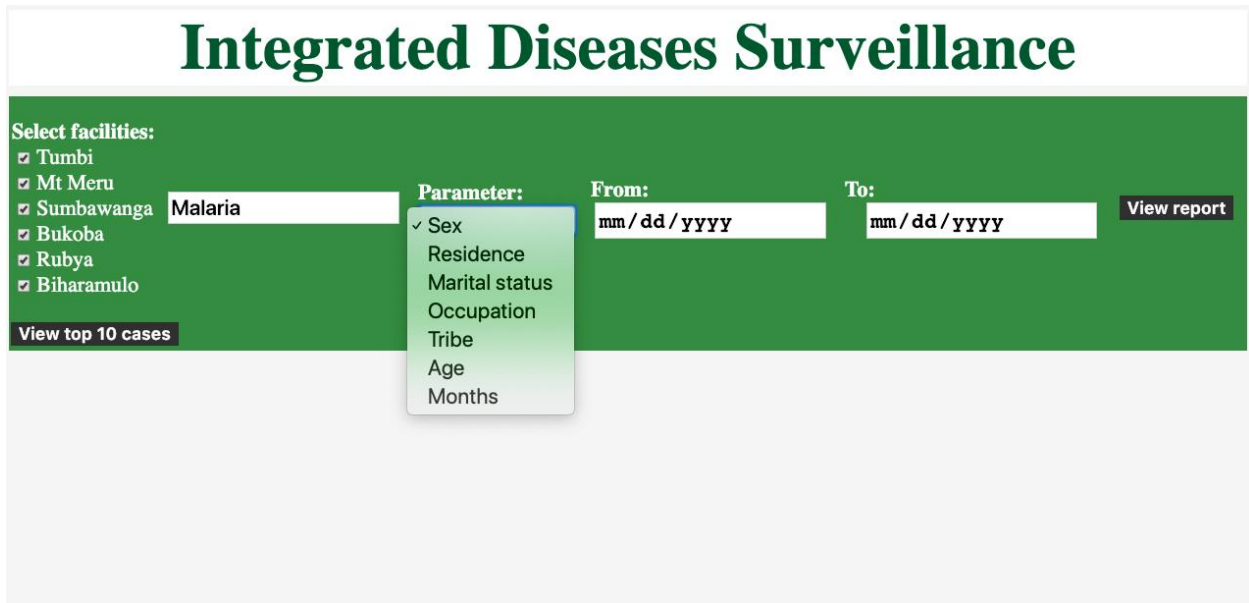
Integrated Diseases Surveillance

Select facilities:
☑ Tumbi
☑ Mt Meru
☑ Sumbawanga
☑ Bukoba
☑ Rubya
☑ Biharamulo

Malaria

Parameter:
✓ Sex
Residence
Marital status
Occupation
Tribe
Age
Months

From:
mm/dd/yyyy

To:
mm/dd/yyyy

View report

View top 10 cases